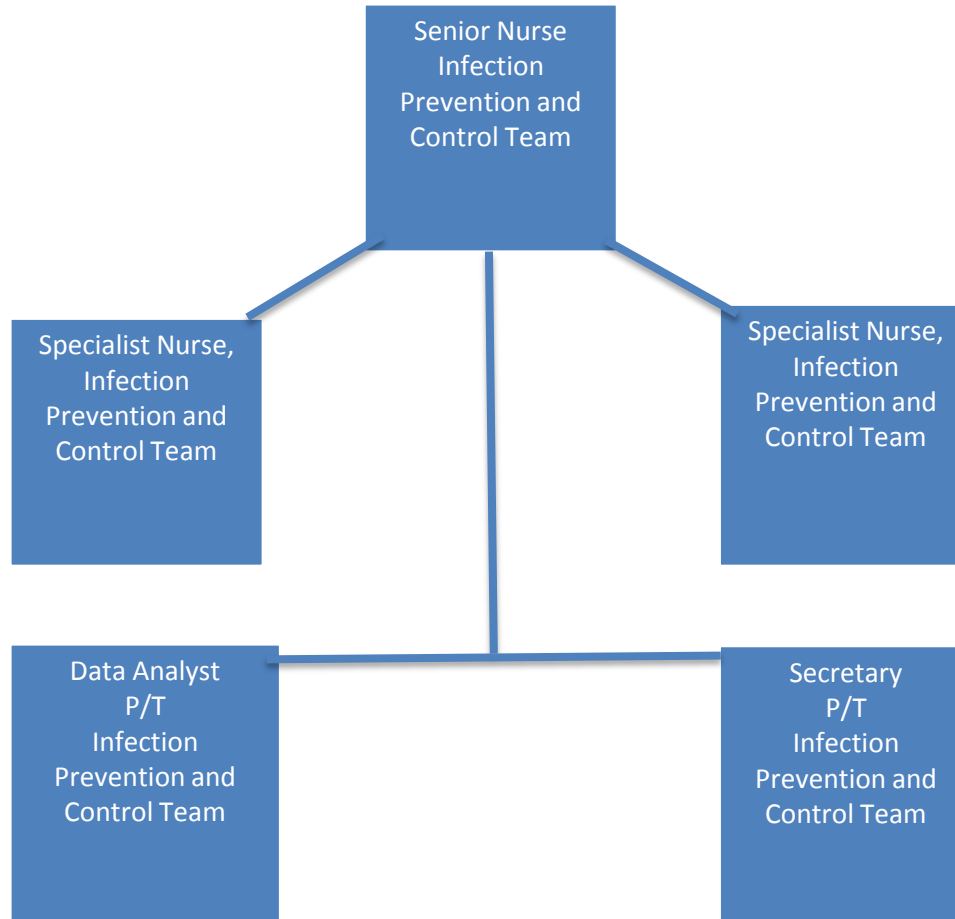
Senior Nurse
Infection
Prevention and
Control Team

Specialist Nurse,
Infection
Prevention and
Control Team

Specialist Nurse,
Infection
Prevention and
Control Team

Data Analyst
P/T
Infection
Prevention and
Control Team

Secretary
P/T
Infection
Prevention and
Control Team